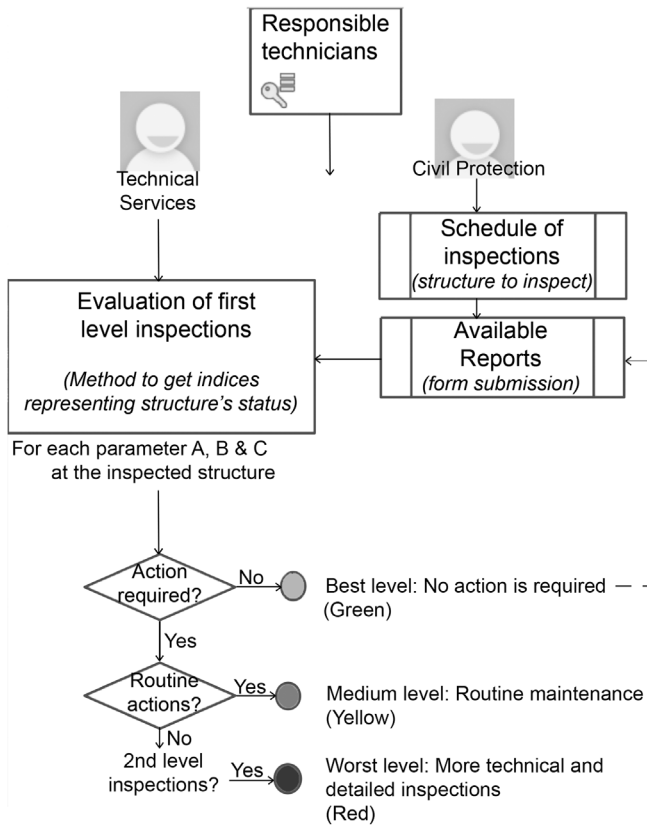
Responsible technicians

Technical Services

Civil Protection

Schedule of inspections
(structure to inspect)

Evaluation of first level inspections

(Method to get indices representing structure's status)

Available Reports
(form submission)

For each parameter A, B & C at the inspected structure

Action required?

No

Best level: No action is required
(Green)

Yes

Routine actions?

Yes

Medium level: Routine maintenance
(Yellow)

No

2nd level inspections?

Yes

Worst level: More technical and detailed inspections
(Red)